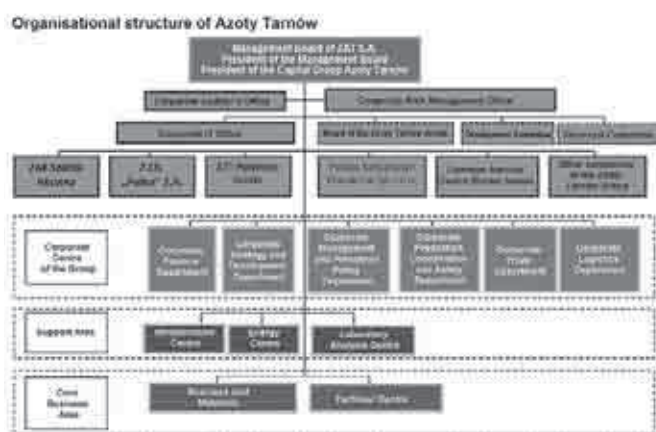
Organisational structure of Azoty Tarnów

Management board of ZAT S.A.
President of the Management Board
President of the Capital Group Azoty Tarnów

Corporate Auditor's Office

Corporate Risk Management Office

Secretariat of Office

Board of the Grupa Azoty Tarnów

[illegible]

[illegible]

ZAK Kędzierzyn-Koźle

Z.Ch. „Police" S.A.

ZT "Puławy" S.A.

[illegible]

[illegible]

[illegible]

Corporate Centre of the Group

Corporate Finance Department

Corporate Strategy and Development Department

Corporate Management and Personnel Policy Department

Corporate Production Coordination and Safety Department

Corporate Trade Department

Corporate Logistics Department

Support Area

Infrastructure Centre

Energy Centre

Laboratory Analysis Centre

Core Business Area

Business Unit Materials

Fertiliser Centre